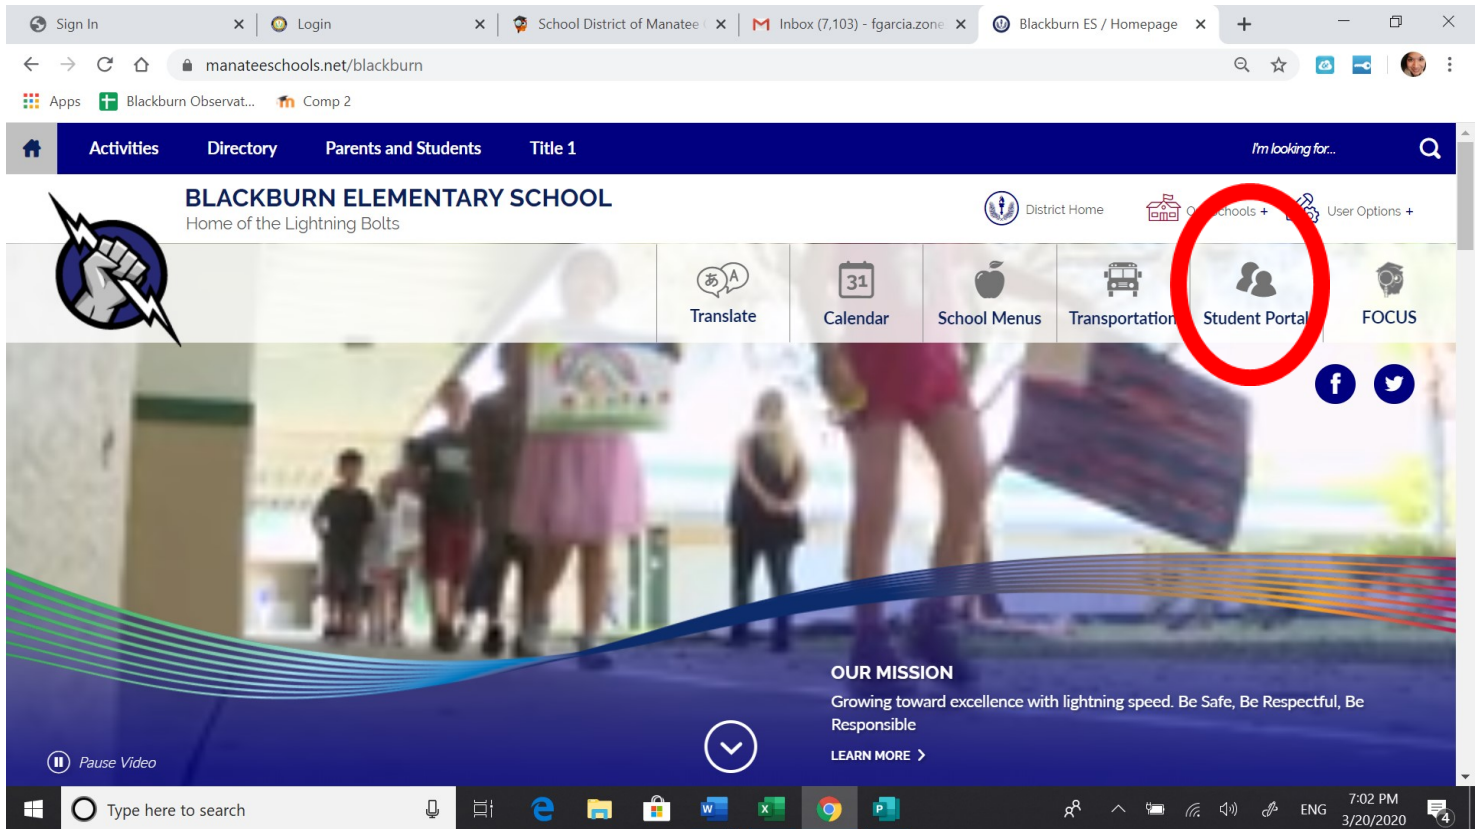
Sign In
Login
School District of Manatee
Inbox (7,103) - fgarcia.zone
Blackburn ES / Homepage

manateeschools.net/blackburn

Apps
Blackburn Observat...
Comp 2

Activities
Directory
Parents and Students
Title 1
I'm looking for...

BLACKBURN ELEMENTARY SCHOOL
Home of the Lightning Bolts

District Home
O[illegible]chools +
User Options +

Translate
31
Calendar
School Menus
Transportation
Student Portal
FOCUS

OUR MISSION
Growing toward excellence with lightning speed. Be Safe, Be Respectful, Be Responsible
LEARN MORE

Pause Video

Type here to search
ENG
7:02 PM
3/20/2020
4